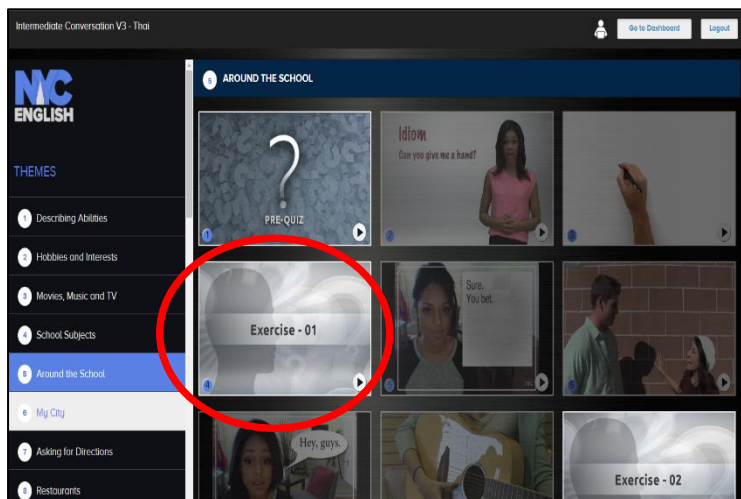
Intermediate Conversation V3 - Thai

Go to Dashboard

Logout

NYC ENGLISH

THEMES

1 Describing Abilities

2 Hobbies and Interests

3 Movies, Music and TV

4 School Subjects

5 Around the School

6 My City

7 Asking for Directions

8 Restaurants

5 AROUND THE SCHOOL

?

PRE-QUIZ

1

Idiom

Can you give me a hand?

2

3

Exercise - 01

4

Sure. You bet

5

6

Hey, guys.

Exercise - 02